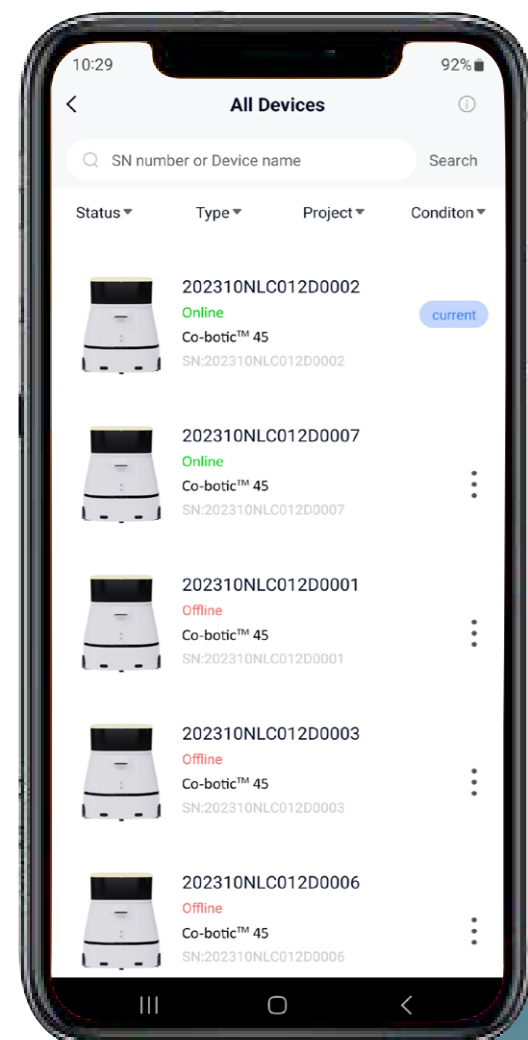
10:29

92%

<

All Devices

ⓘ

SN number or Device name

Search

Status

Type

Project

Conditon

202310NLC012D0002

Online

Co-botic™ 45

SN:202310NLC012D0002

current

202310NLC012D0007

Online

Co-botic™ 45

SN:202310NLC012D0007

202310NLC012D0001

Offline

Co-botic™ 45

SN:202310NLC012D0001

202310NLC012D0003

Offline

Co-botic™ 45

SN:202310NLC012D0003

202310NLC012D0006

Offline

Co-botic™ 45

SN:202310NLC012D0006

|||

O

<